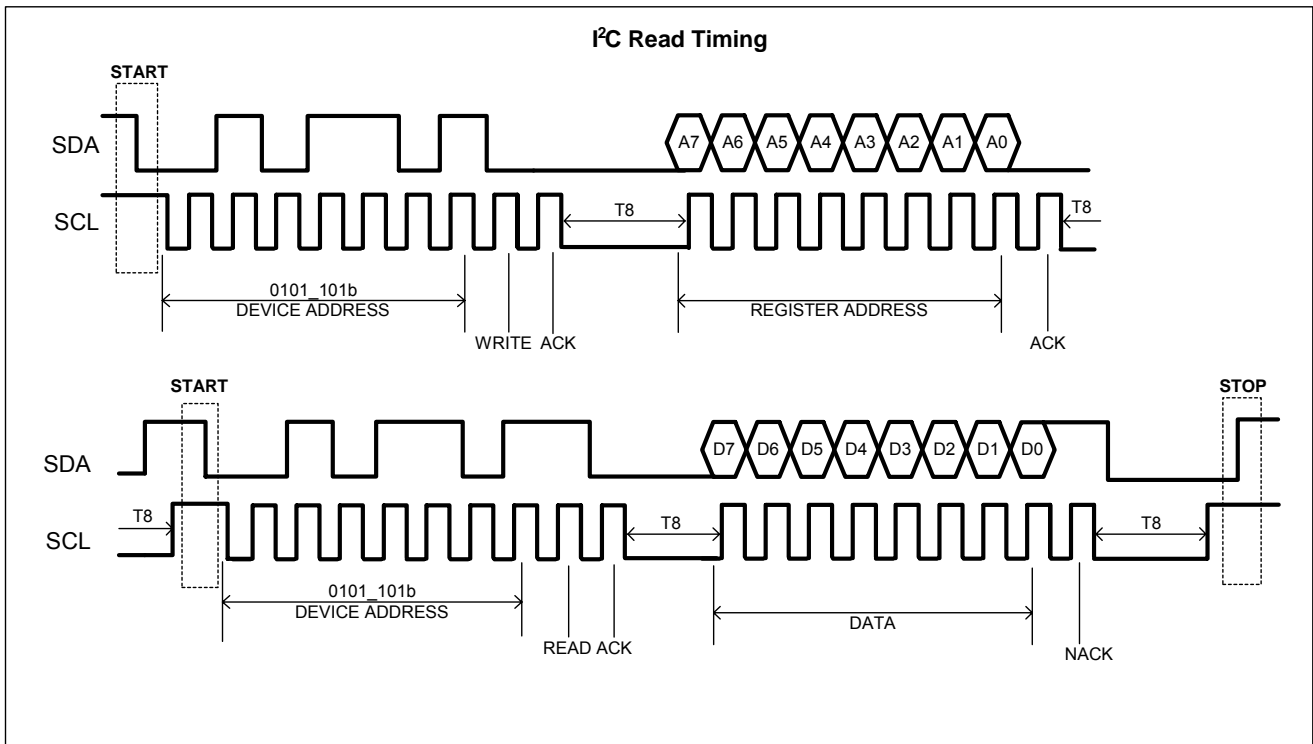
$I^2C$ Read Timing

START

SDA

A7 A6 A5 A4 A3 A2 A1 A0

SCL

T8

T8

0101_101b
DEVICE ADDRESS

WRITE ACK

REGISTER ADDRESS

ACK

START

STOP

SDA

D7 D6 D5 D4 D3 D2 D1 D0

T8

SCL

T8

T8

0101_101b
DEVICE ADDRESS

READ ACK

DATA

NACK